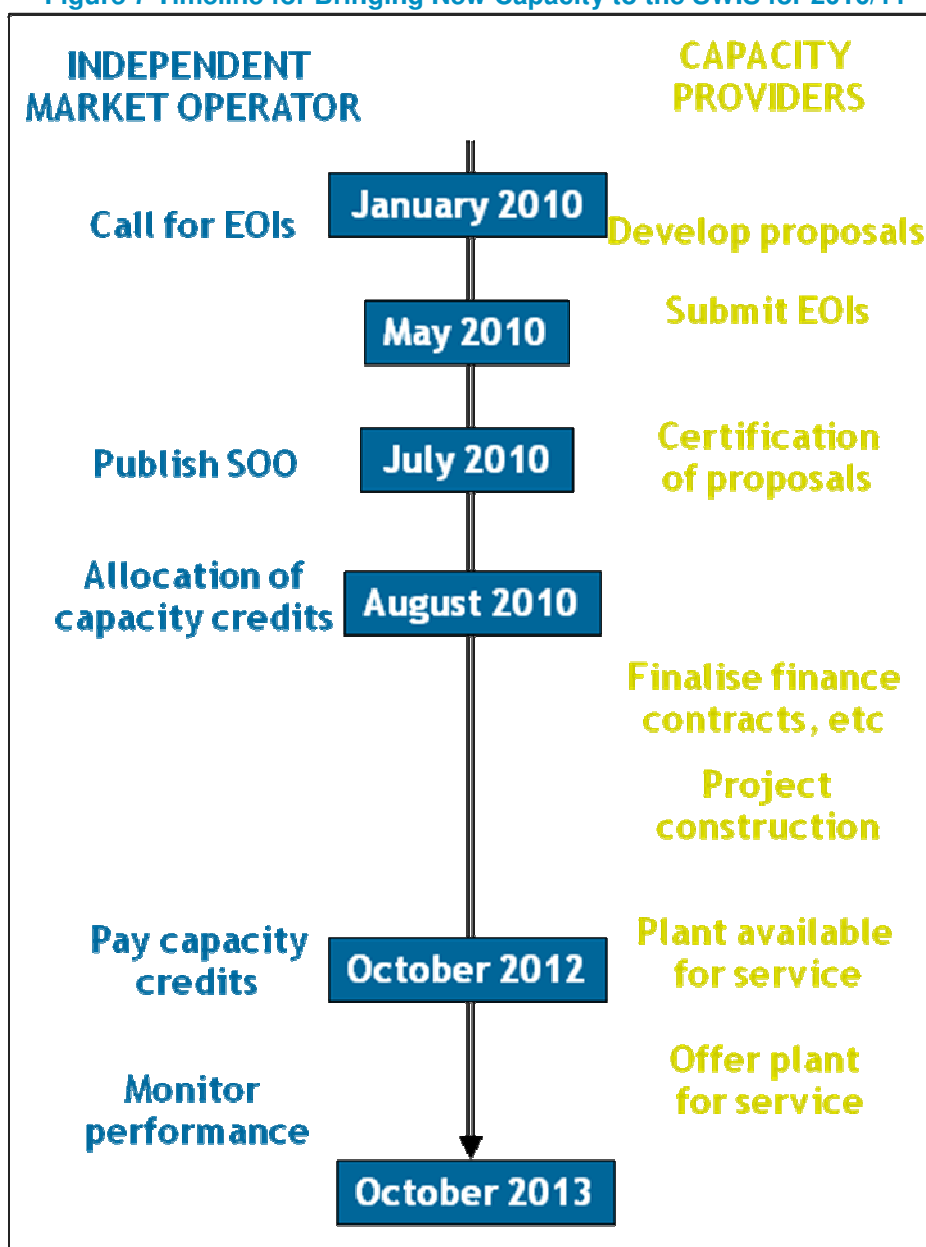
Figure 7 Timeline for Bringing New Capacity to the SWIS for 2010/11

INDEPENDENT MARKET OPERATOR

CAPACITY PROVIDERS

Call for EOIs

January 2010

Develop proposals

May 2010

Submit EOIs

Publish SOO

July 2010

Certification of proposals

Allocation of capacity credits

August 2010

Finalise finance contracts, etc

Project construction

Pay capacity credits

October 2012

Plant available for service

Monitor performance

Offer plant for service

October 2013